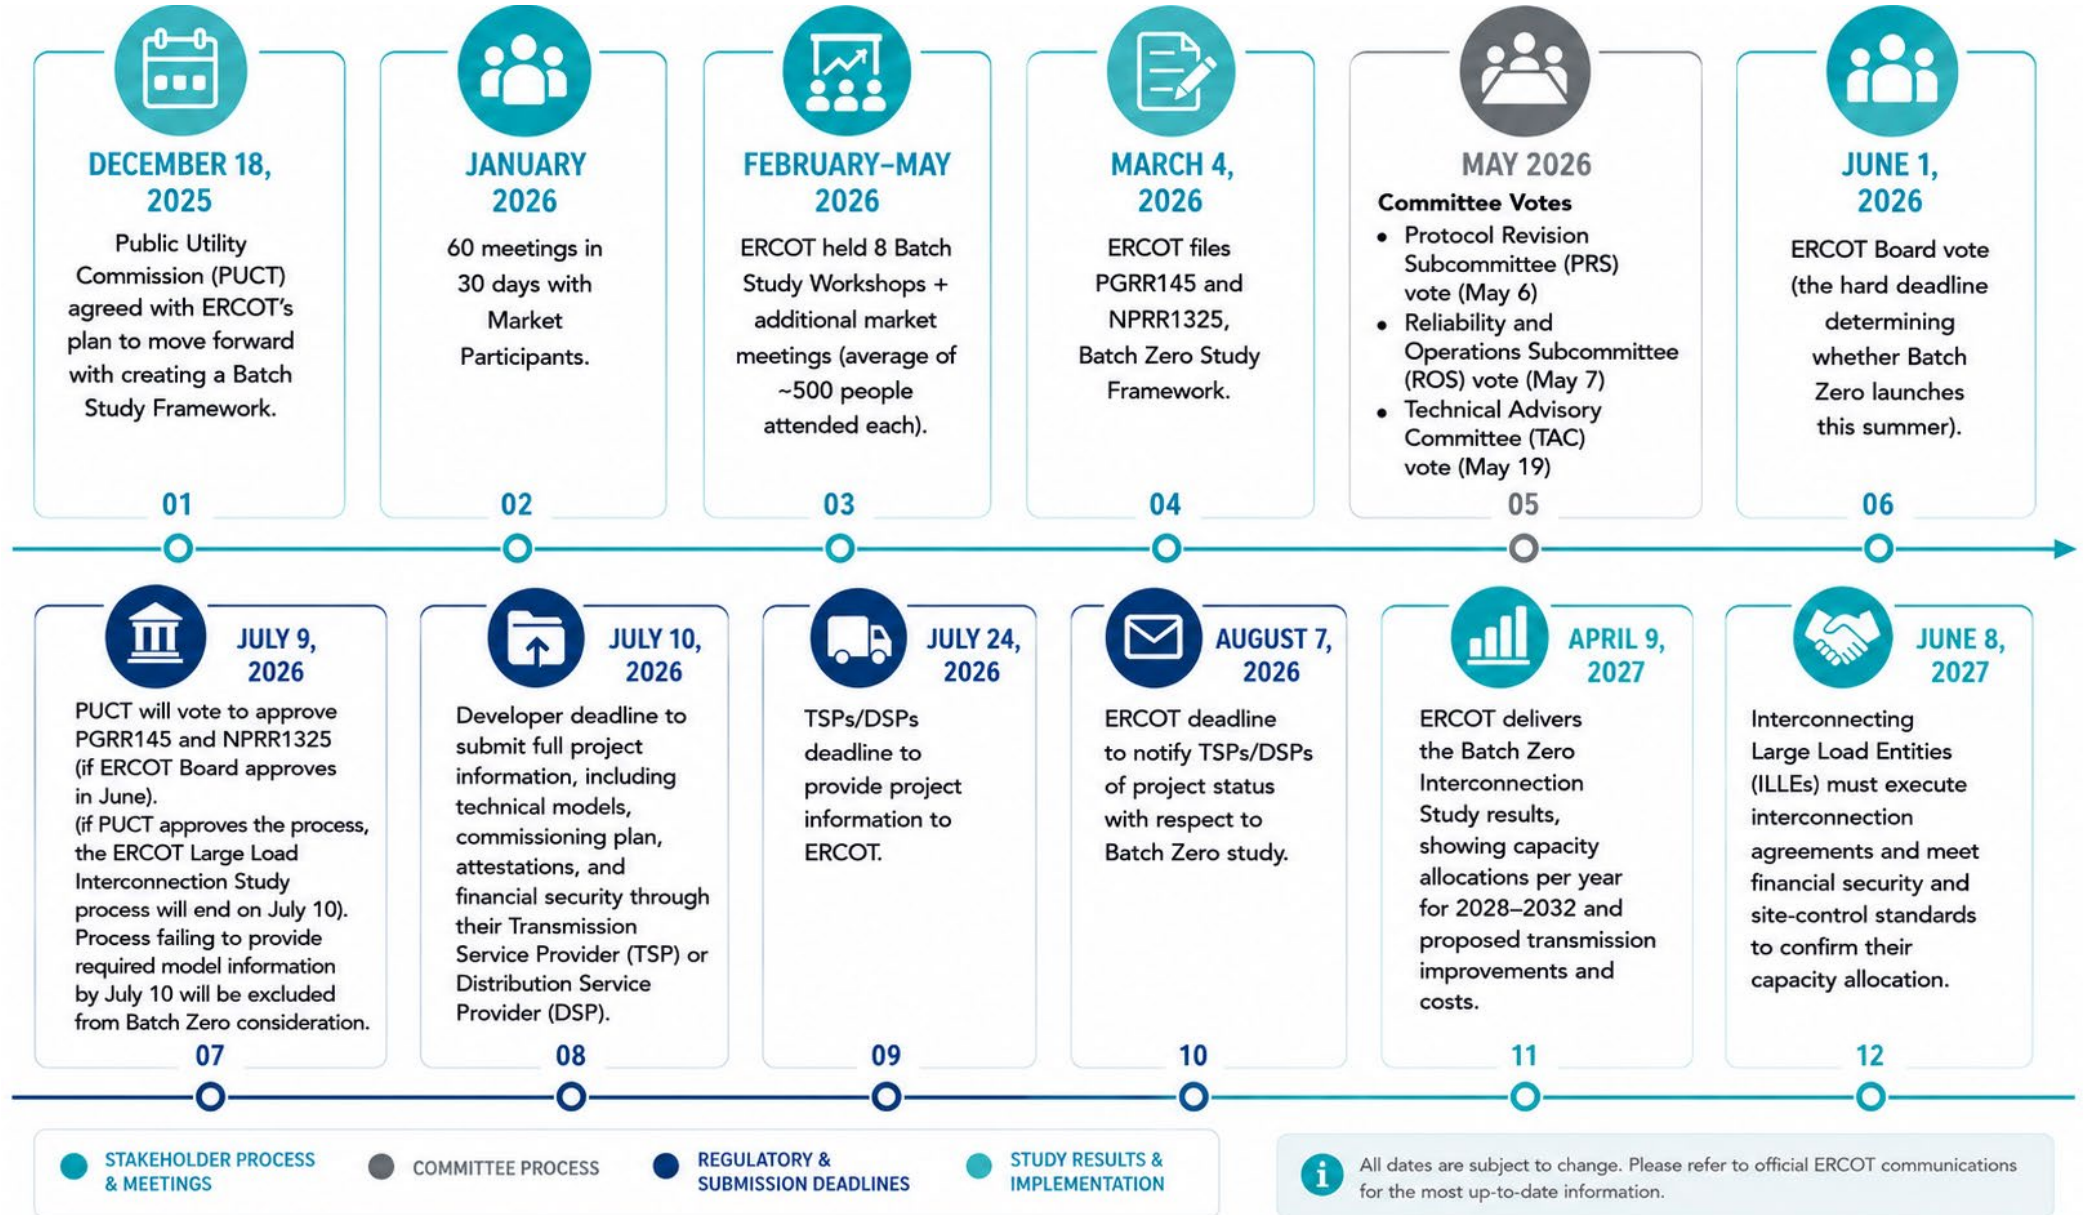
DECEMBER 18, 2025
Public Utility Commission (PUCT) agreed with ERCOT's plan to move forward with creating a Batch Study Framework.
01

JANUARY 2026
60 meetings in 30 days with Market Participants.
02

FEBRUARY–MAY 2026
ERCOT held 8 Batch Study Workshops + additional market meetings (average of ~500 people attended each).
03

MARCH 4, 2026
ERCOT files PGRR145 and NPRR1325, Batch Zero Study Framework.
04

MAY 2026
Committee Votes
• Protocol Revision Subcommittee (PRS) vote (May 6)
• Reliability and Operations Subcommittee (ROS) vote (May 7)
• Technical Advisory Committee (TAC) vote (May 19)
05

JUNE 1, 2026
ERCOT Board vote (the hard deadline determining whether Batch Zero launches this summer).
06

JULY 9, 2026
PUCT will vote to approve PGRR145 and NPRR1325 (if ERCOT Board approves in June).
(if PUCT approves the process, the ERCOT Large Load Interconnection Study process will end on July 10).
Process failing to provide required model information by July 10 will be excluded from Batch Zero consideration.
07

JULY 10, 2026
Developer deadline to submit full project information, including technical models, commissioning plan, attestations, and financial security through their Transmission Service Provider (TSP) or Distribution Service Provider (DSP).
08

JULY 24, 2026
TSPs/DSPs deadline to provide project information to ERCOT.
09

AUGUST 7, 2026
ERCOT deadline to notify TSPs/DSPs of project status with respect to Batch Zero study.
10

APRIL 9, 2027
ERCOT delivers the Batch Zero Interconnection Study results, showing capacity allocations per year for 2028–2032 and proposed transmission improvements and costs.
11

JUNE 8, 2027
Interconnecting Large Load Entities (ILLEs) must execute interconnection agreements and meet financial security and site-control standards to confirm their capacity allocation.
12

STAKEHOLDER PROCESS & MEETINGS
COMMITTEE PROCESS
REGULATORY & SUBMISSION DEADLINES
STUDY RESULTS & IMPLEMENTATION

All dates are subject to change. Please refer to official ERCOT communications for the most up-to-date information.